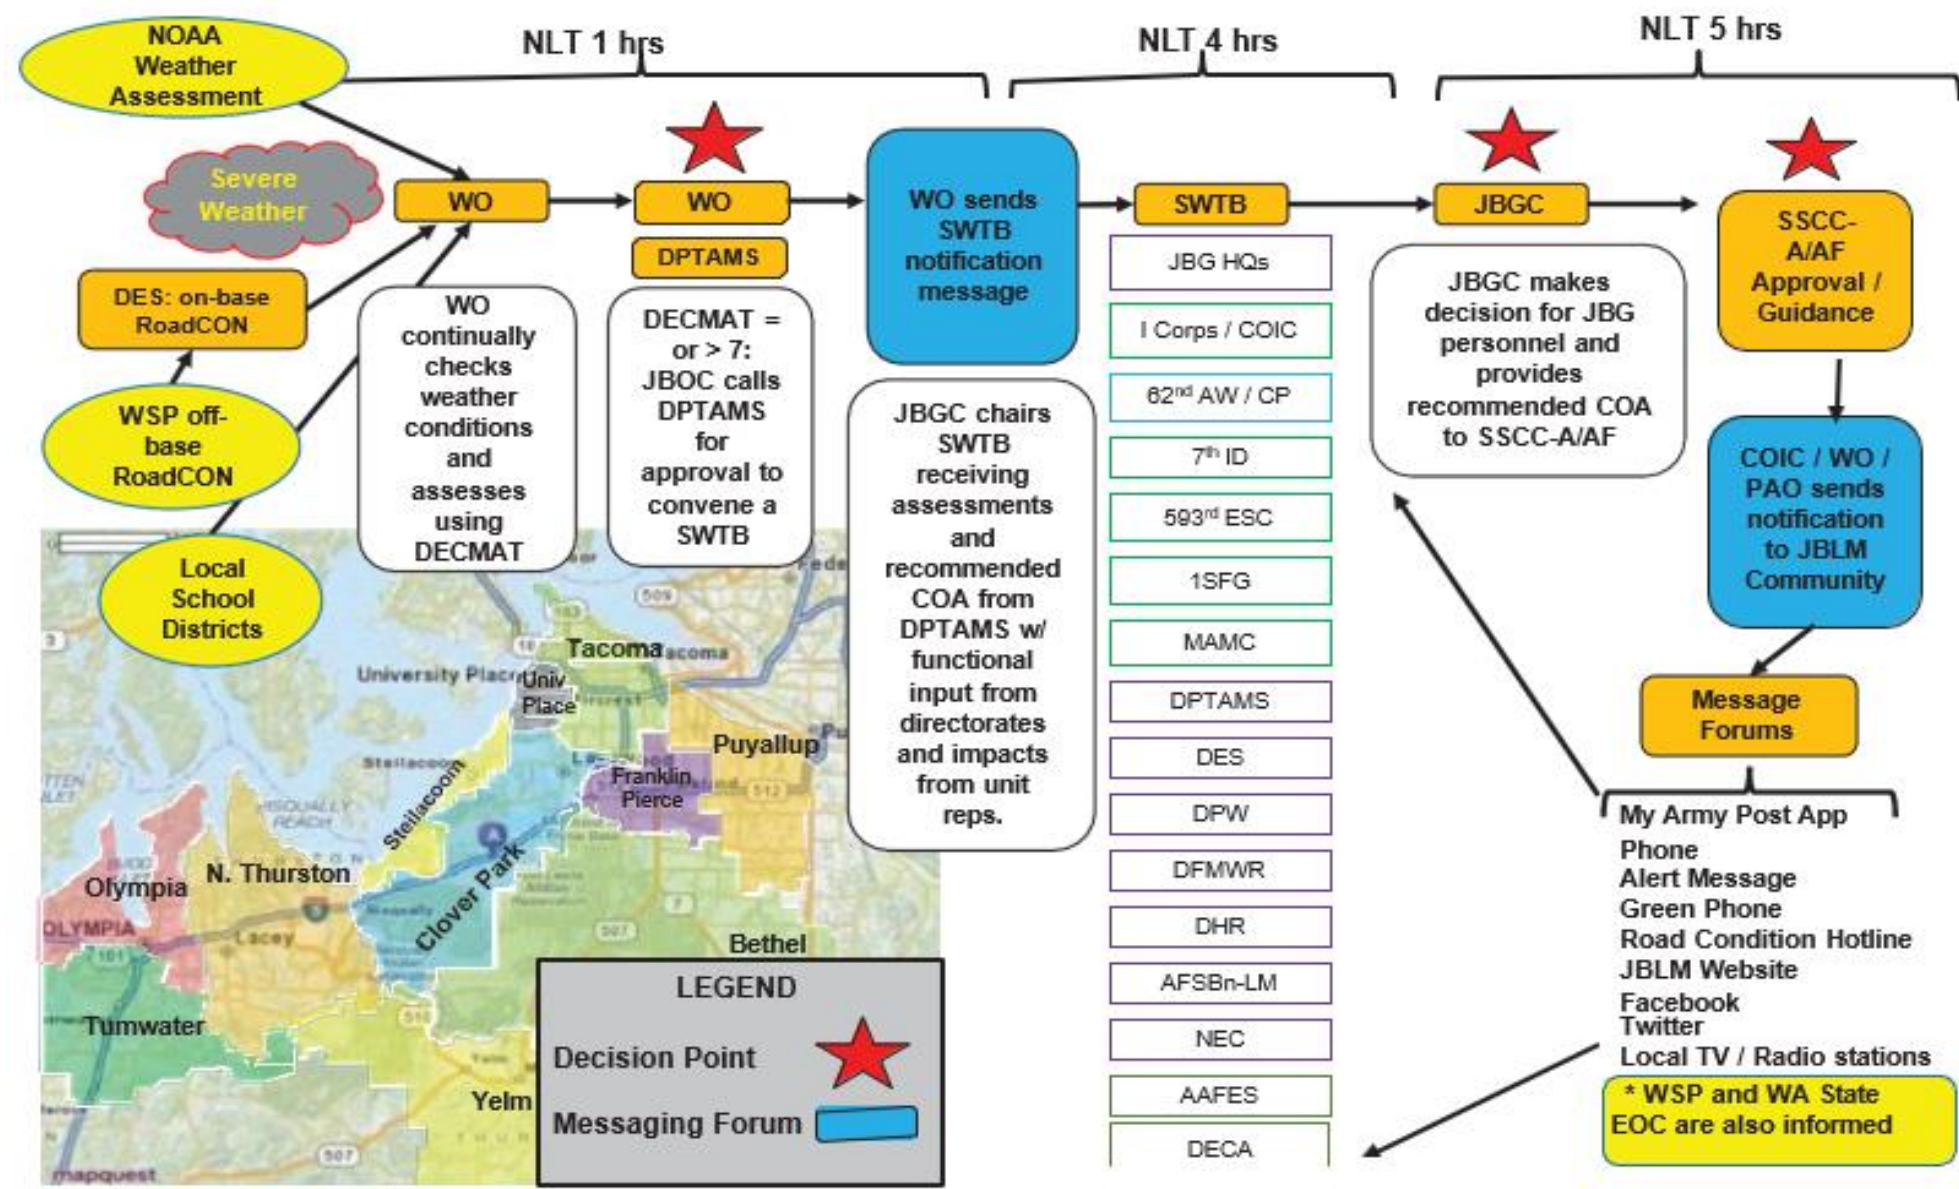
NLT 1 hrs

NLT 4 hrs

NLT 5 hrs

NOAA Weather Assessment

Severe Weather

DES: on-base RoadCON

WSP off-base RoadCON

Local School Districts

WO

WO continually checks weather conditions and assesses using DECMAT

WO

DPTAMS

DECMAT = or > 7: JBOC calls DPTAMS for approval to convene a SWTB

WO sends SWTB notification message

JBGC chairs SWTB receiving assessments and recommended COA from DPTAMS w/ functional input from directorates and impacts from unit reps.

SWTB

JBG HQs

I Corps / COIC

62$^{nd}$ AW / CP

7$^{th}$ ID

593$^{rd}$ ESC

1SFG

MAMC

DPTAMS

DES

DPW

DFMWR

DHR

AFSBn-LM

NEC

AAFES

DECA

JBGC

JBGC makes decision for JBG personnel and provides recommended COA to SSCC-A/AF

SSCC-A/AF Approval / Guidance

COIC / WO / PAO sends notification to JBLM Community

Message Forums

My Army Post App
Phone
Alert Message
Green Phone
Road Condition Hotline
JBLM Website
Facebook
Twitter
Local TV / Radio stations

* WSP and WA State EOC are also informed

Tacoma
University Place
Univ Place
Puyallup
Franklin Pierce
Steilacoom
Clover Park
Olympia
OLYMPIA
N. Thurston
Lacey
Bethel
Tumwater
Yelm
mapquest

LEGEND
Decision Point
Messaging Forum